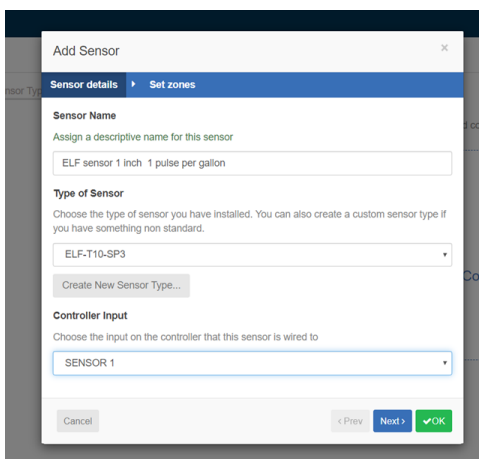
Add Sensor
×
Sensor details
Set zones
nsor Typ
d co
Sensor Name
Assign a descriptive name for this sensor
ELF sensor 1 inch 1 pulse per gallon
Type of Sensor
Choose the type of sensor you have installed. You can also create a custom sensor type if you have something non standard.
ELF-T10-SP3
Create New Sensor Type...
Co
Controller Input
Choose the input on the controller that this sensor is wired to
SENSOR 1
Cancel
‹ Prev
Next ›
✔OK